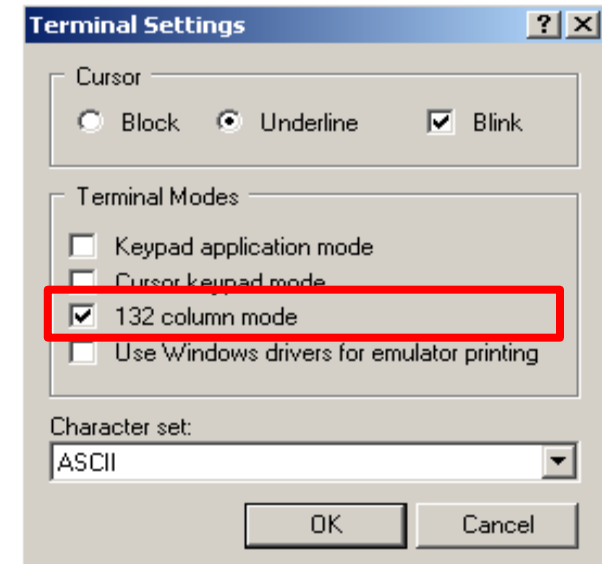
Terminal Settings

?

Cursor

Block

Underline

Blink

Terminal Modes

Keypad application mode

Cursor keypad mode

132 column mode

Use Windows drivers for emulator printing

Character set:

ASCII

OK

Cancel